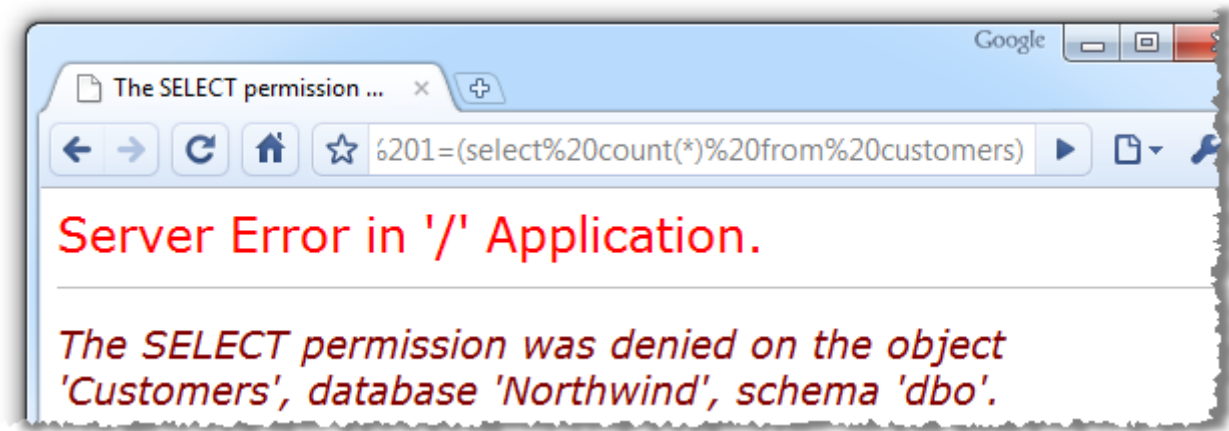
Google

The SELECT permission ... ×

%201=(select%20count(*)%20from%20customers)

Server Error in '/' Application.

*The SELECT permission was denied on the object 'Customers', database 'Northwind', schema 'dbo'.*